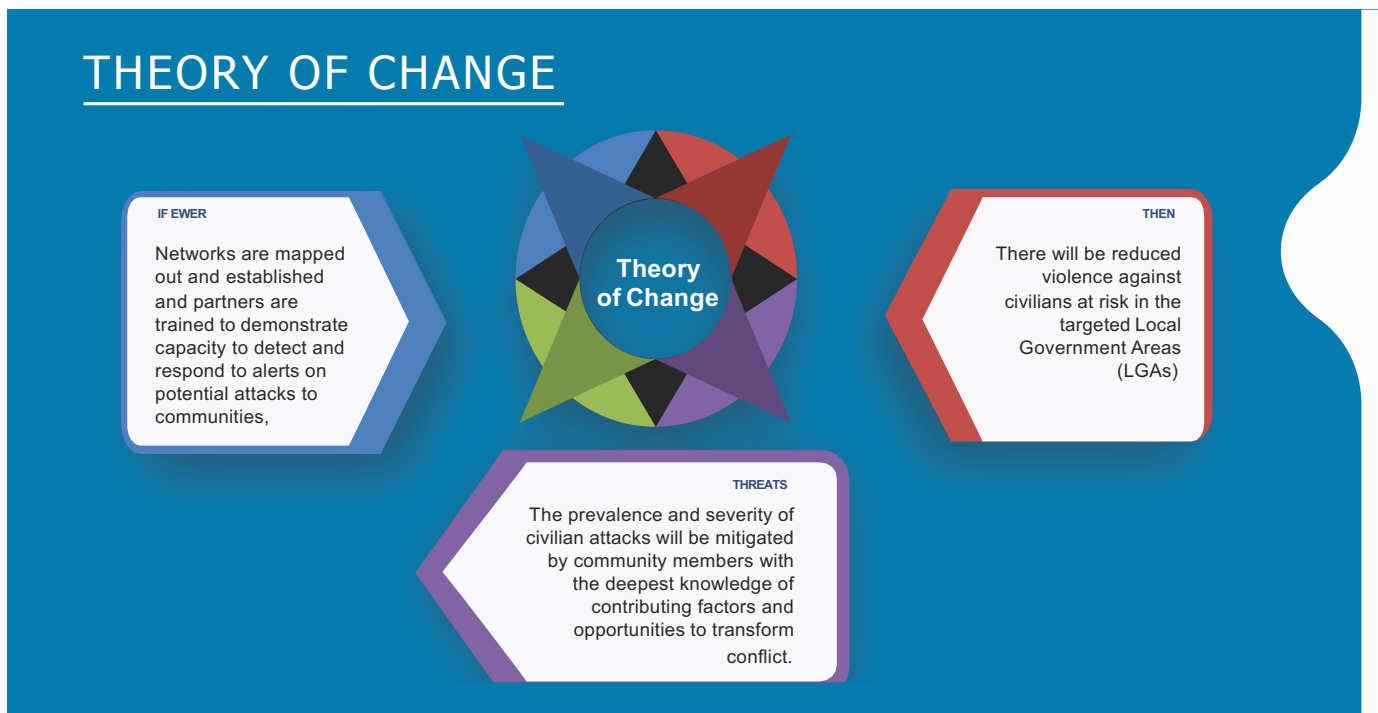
THEORY OF CHANGE

IF EWER

Networks are mapped out and established and partners are trained to demonstrate capacity to detect and respond to alerts on potential attacks to communities,

Theory of Change

THEN

There will be reduced violence against civilians at risk in the targeted Local Government Areas (LGAs)

THREATS

The prevalence and severity of civilian attacks will be mitigated by community members with the deepest knowledge of contributing factors and opportunities to transform conflict.